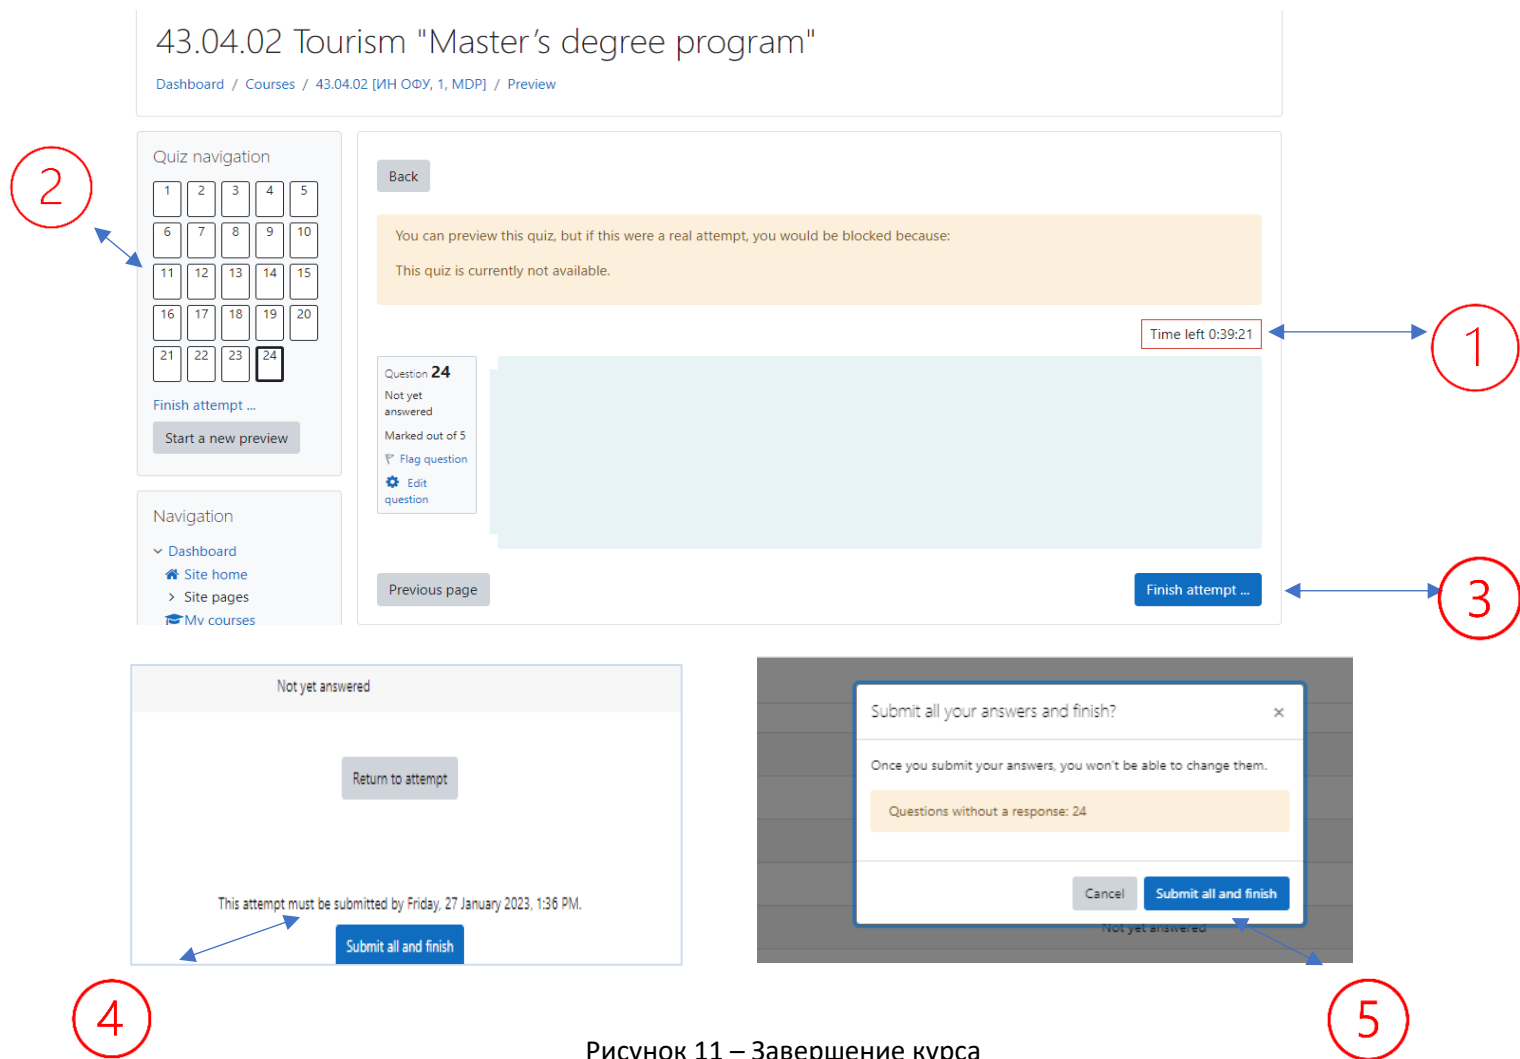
43.04.02 Tourism "Master's degree program"

Dashboard / Courses / 43.04.02 [ИН ОФУ, 1, MDP] / Preview

Quiz navigation

| 1 | 2 | 3 | 4 | 5 |
|---|---|---|---|---|
| 6 | 7 | 8 | 9 | 10 |
| 11 | 12 | 13 | 14 | 15 |
| 16 | 17 | 18 | 19 | 20 |
| 21 | 22 | 23 | 24 | |

Finish attempt ...

Start a new preview

Navigation

Dashboard
Site home
Site pages
My courses

Back

You can preview this quiz, but if this were a real attempt, you would be blocked because:

This quiz is currently not available.

Time left 0:39:21

Question 24
Not yet answered
Marked out of 5
Flag question
Edit question

Previous page

Finish attempt ...

1

2

3

Not yet answered

Return to attempt

This attempt must be submitted by Friday, 27 January 2023, 1:36 PM.

Submit all and finish

Submit all your answers and finish?

×

Once you submit your answers, you won't be able to change them.

Questions without a response: 24

Cancel

Submit all and finish

Not yet answered

4

5

Рисунок 11 – Завершение курса